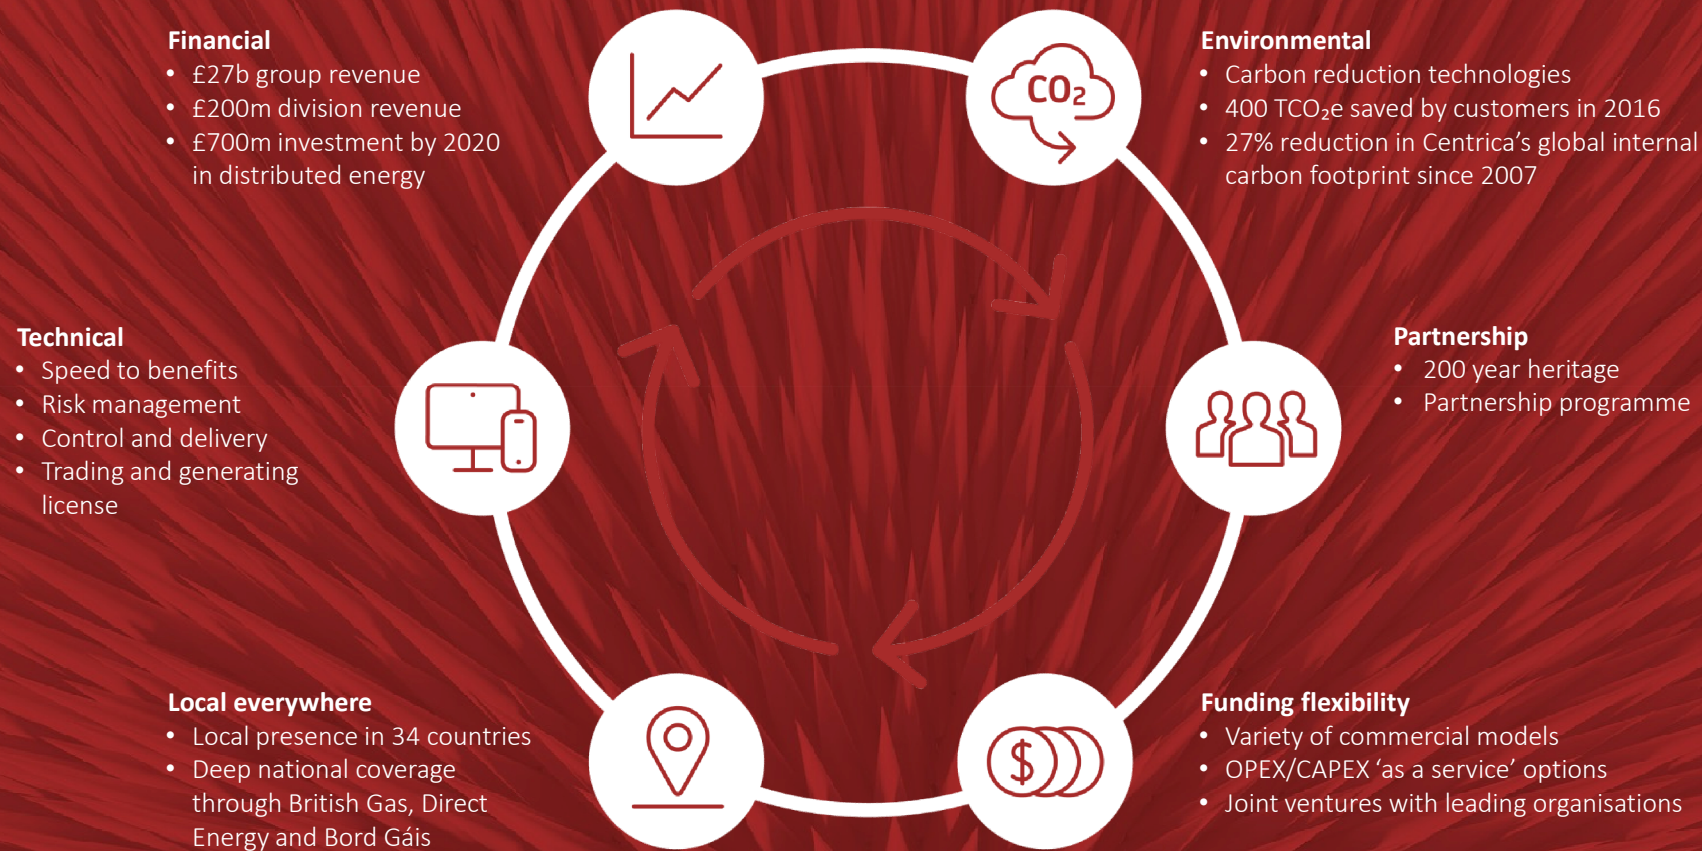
Financial
- £27b group revenue
- £200m division revenue
- £700m investment by 2020 in distributed energy

$CO_2$

Environmental
- Carbon reduction technologies
- 400 $TCO_2e$ saved by customers in 2016
- 27% reduction in Centrica's global internal carbon footprint since 2007

Technical
- Speed to benefits
- Risk management
- Control and delivery
- Trading and generating license

Partnership
- 200 year heritage
- Partnership programme

Local everywhere
- Local presence in 34 countries
- Deep national coverage through British Gas, Direct Energy and Bord Gáis

$

Funding flexibility
- Variety of commercial models
- OPEX/CAPEX 'as a service' options
- Joint ventures with leading organisations